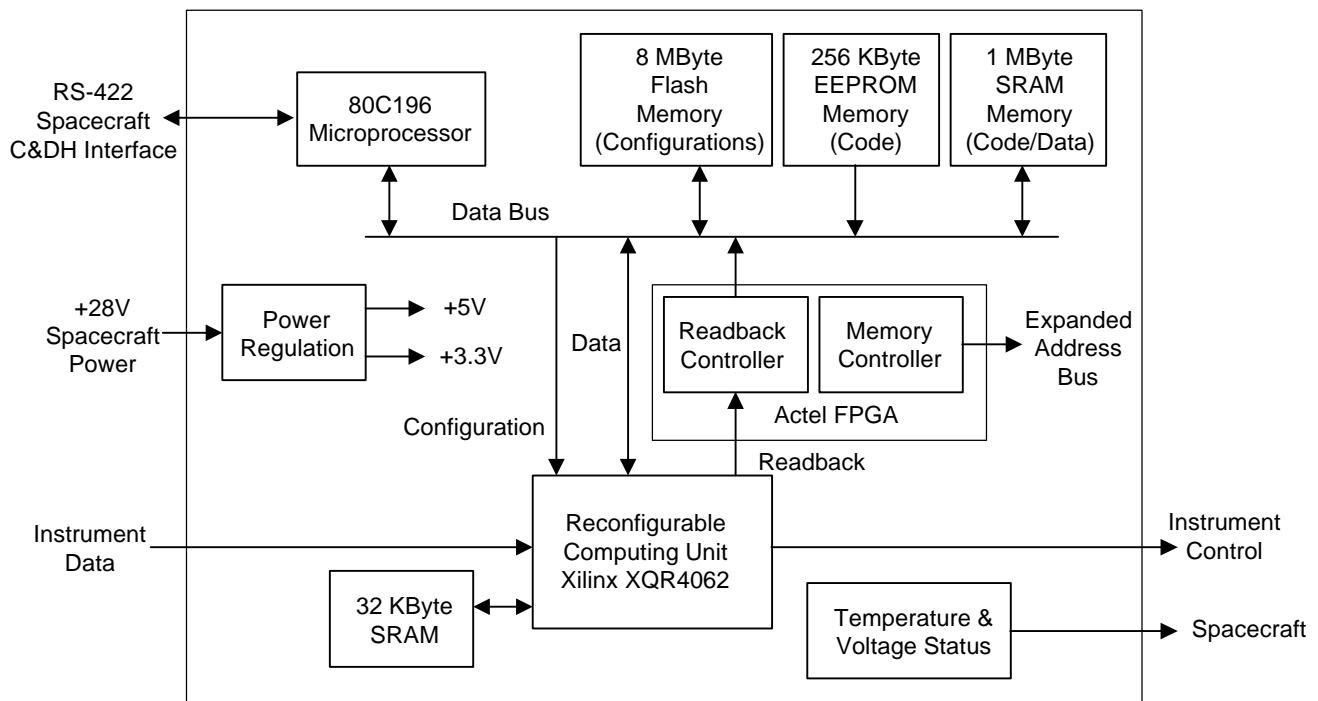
RS-422 Spacecraft C&DH Interface

80C196 Microprocessor

8 MByte Flash Memory (Configurations)

256 KByte EEPROM Memory (Code)

1 MByte SRAM Memory (Code/Data)

Data Bus

+28V Spacecraft Power

Power Regulation

+5V

+3.3V

Data

Readback Controller

Memory Controller

Expanded Address Bus

Actel FPGA

Configuration

Readback

Instrument Data

Reconfigurable Computing Unit Xilinx XQR4062

Instrument Control

32 KByte SRAM

Temperature & Voltage Status

Spacecraft